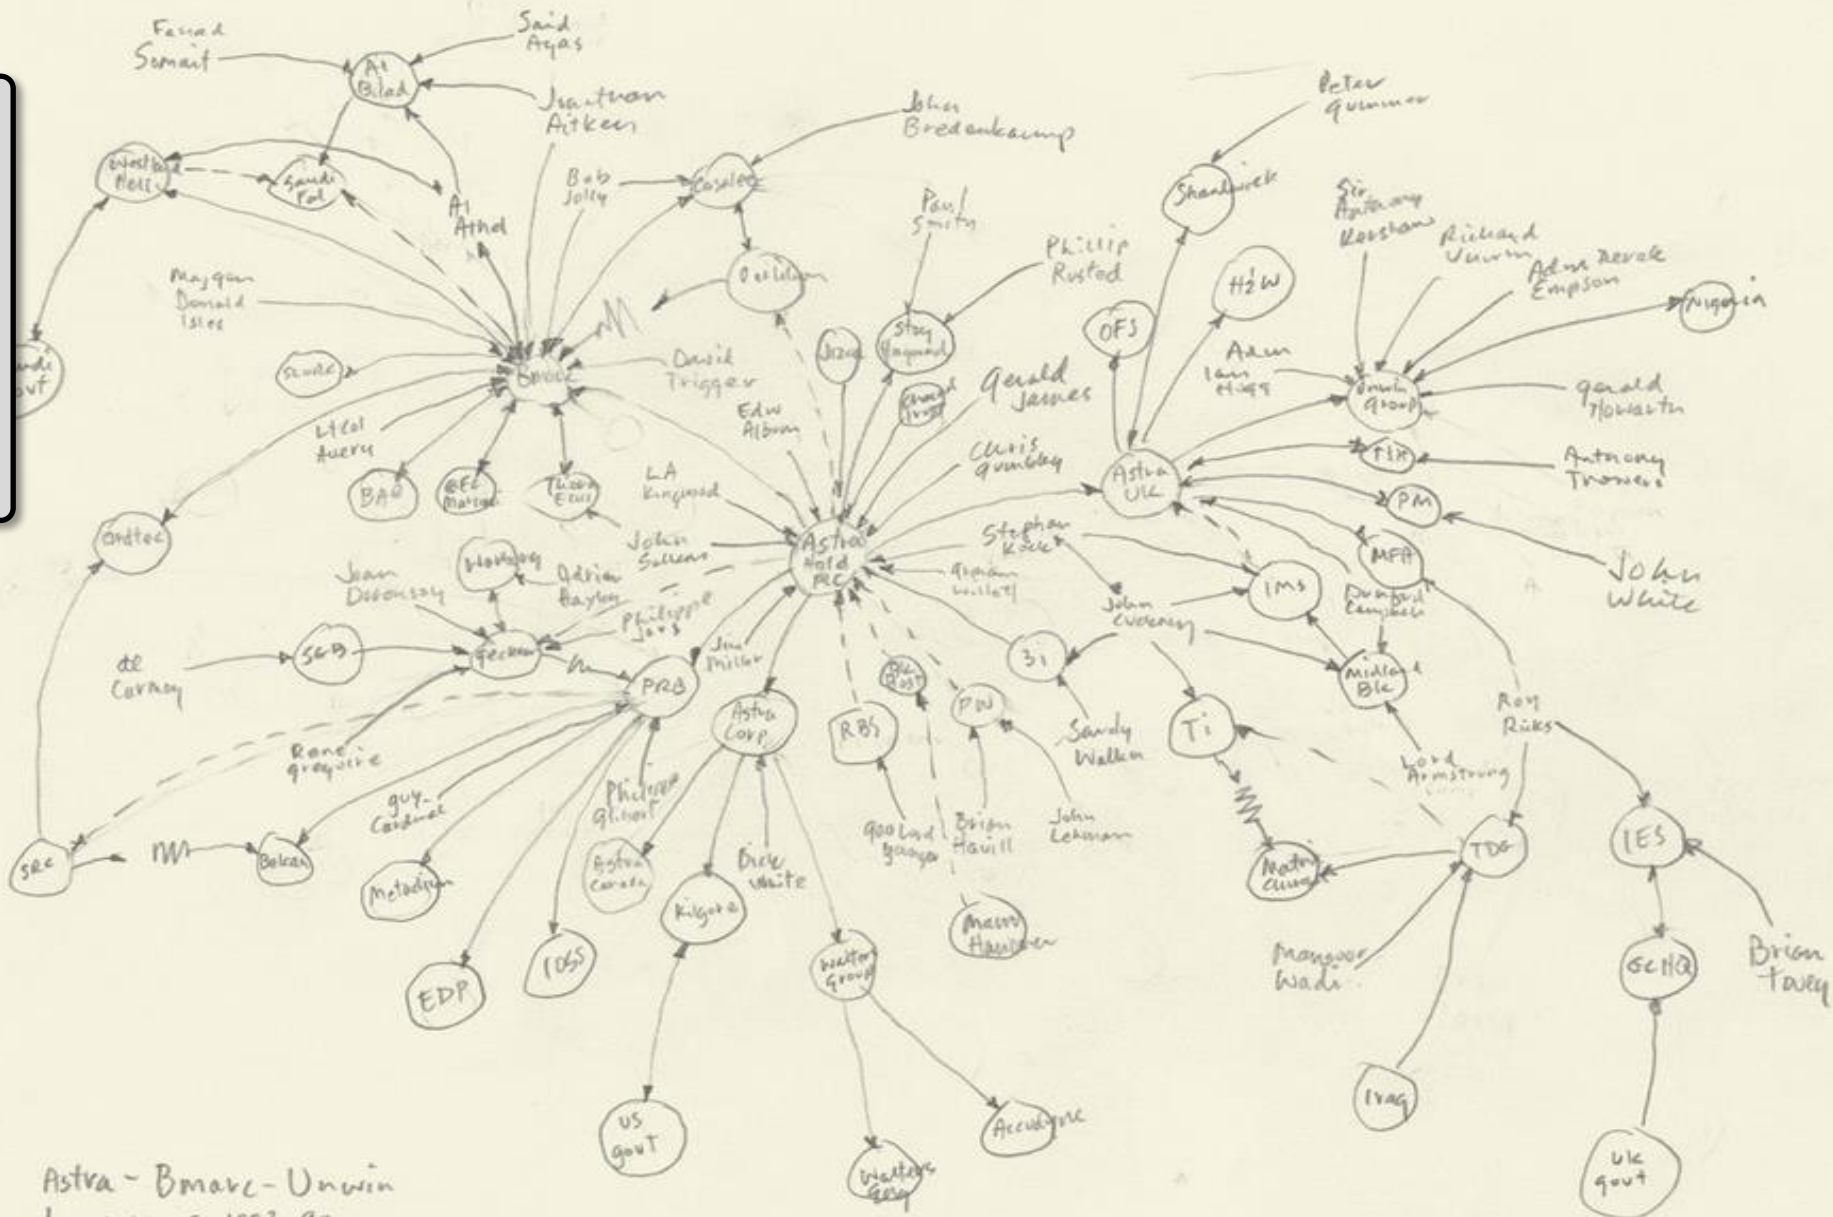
Fouad Sumait

Said Ayas

Al Bilad

Jonathan Aitken

Wafic Said

Saudi Fal

Al Athel

Bob Jolly

Coselec

John Bredenkamp

Peter Gummer

Shandwick

Sir Anthony Kershaw

Richard Unwin

Adm Derek Empson

Nigeria

Paul Smith

Phillip Rusted

Parkdown

Major Donald Isles

H2W

OFS

Adam Ian Higg

Unwin Group

Gerald Howarth

Stay Hayward

Gerald James

Saudi Govt

Scorpio

Bmarc

David Trigger

Edw Albion

Chris Gumbley

Lt Col Avery

Astra UK

TSR

Antony Travers

PM

BAe

BEL Marconi

Thiem Ecos

LA Kingwood

John Sellens

Stephen Koch

MFA

John White

Oerlikon

Astra Hold PLC

Graham Willett

Donald Campbell

IMS

Jean Dorensoy

Adrian Baylis

Philippe Jans

John Cuckney

Gecker

3i

Midland Bk

de Carmoy

SGB

PRB

Jim Miller

PW

Roy Ricks

Rene Gregoire

Astra Corp

RBS

Sandy Walker

Ti

Lord Armstrong

guy Cardinal

Philippe Glibert

Goodland Gauge

Brian Havill

John Lehman

TDG

IES

SRC

Balkan

Metadyn

Astra Canada

Dick White

Kilgore

Matrix Churchill

Mansoor Wadi

GCHQ

Brian Tovey

EDP

IDSS

Walters Group

Mann Hawker

US govt

Accuglyne

Iraq

Walters Grp

UK govt

Astra - Bmarc - Unwin